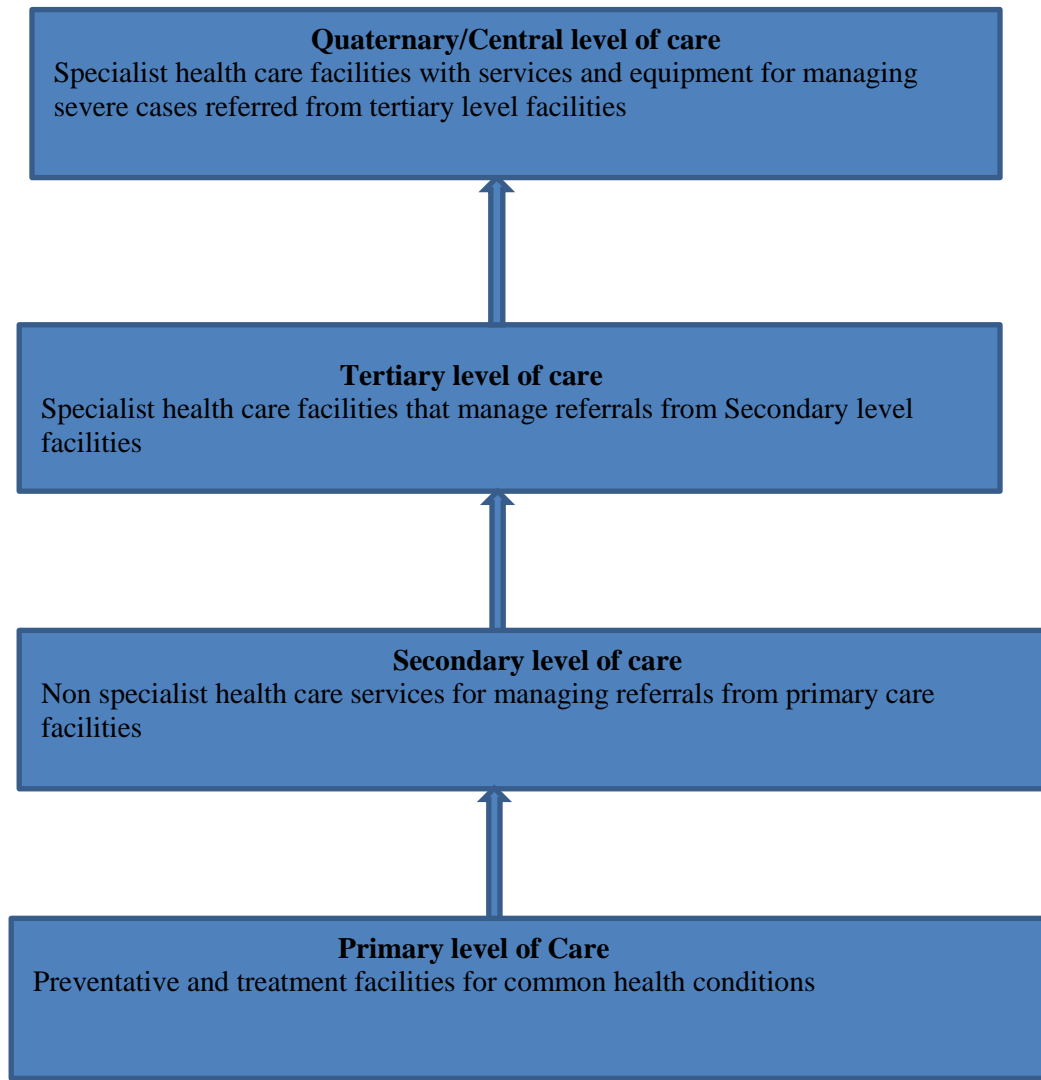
**Quaternary/Central level of care**
Specialist health care facilities with services and equipment for managing severe cases referred from tertiary level facilities

**Tertiary level of care**
Specialist health care facilities that manage referrals from Secondary level facilities

**Secondary level of care**
Non specialist health care services for managing referrals from primary care facilities

**Primary level of Care**
Preventative and treatment facilities for common health conditions